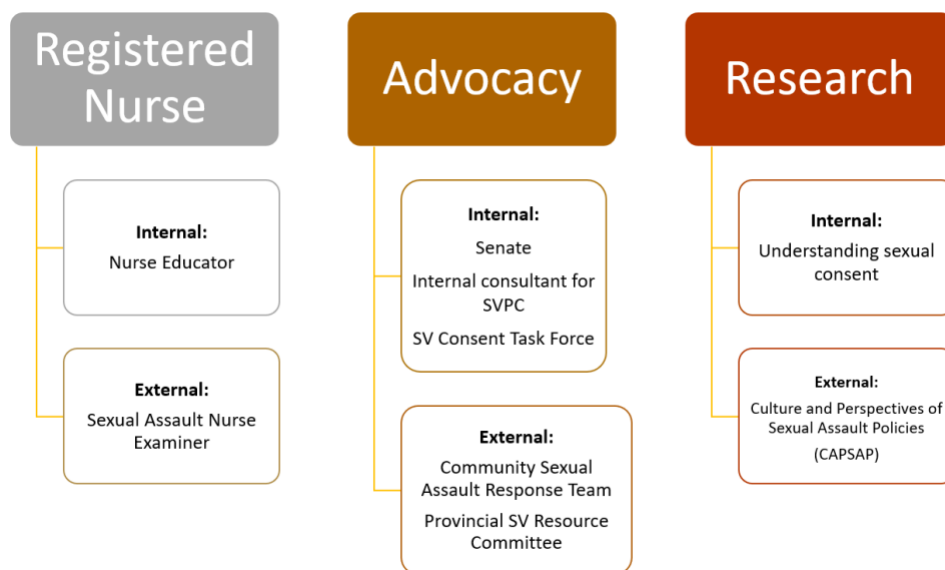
Registered Nurse

Internal:
Nurse Educator

External:
Sexual Assault Nurse Examiner

Advocacy

Internal:
Senate
Internal consultant for SVPC
SV Consent Task Force

External:
Community Sexual Assault Response Team
Provincial SV Resource Committee

Research

Internal:
Understanding sexual consent

External:
Culture and Perspectives of Sexual Assault Policies
(CAPSAP)